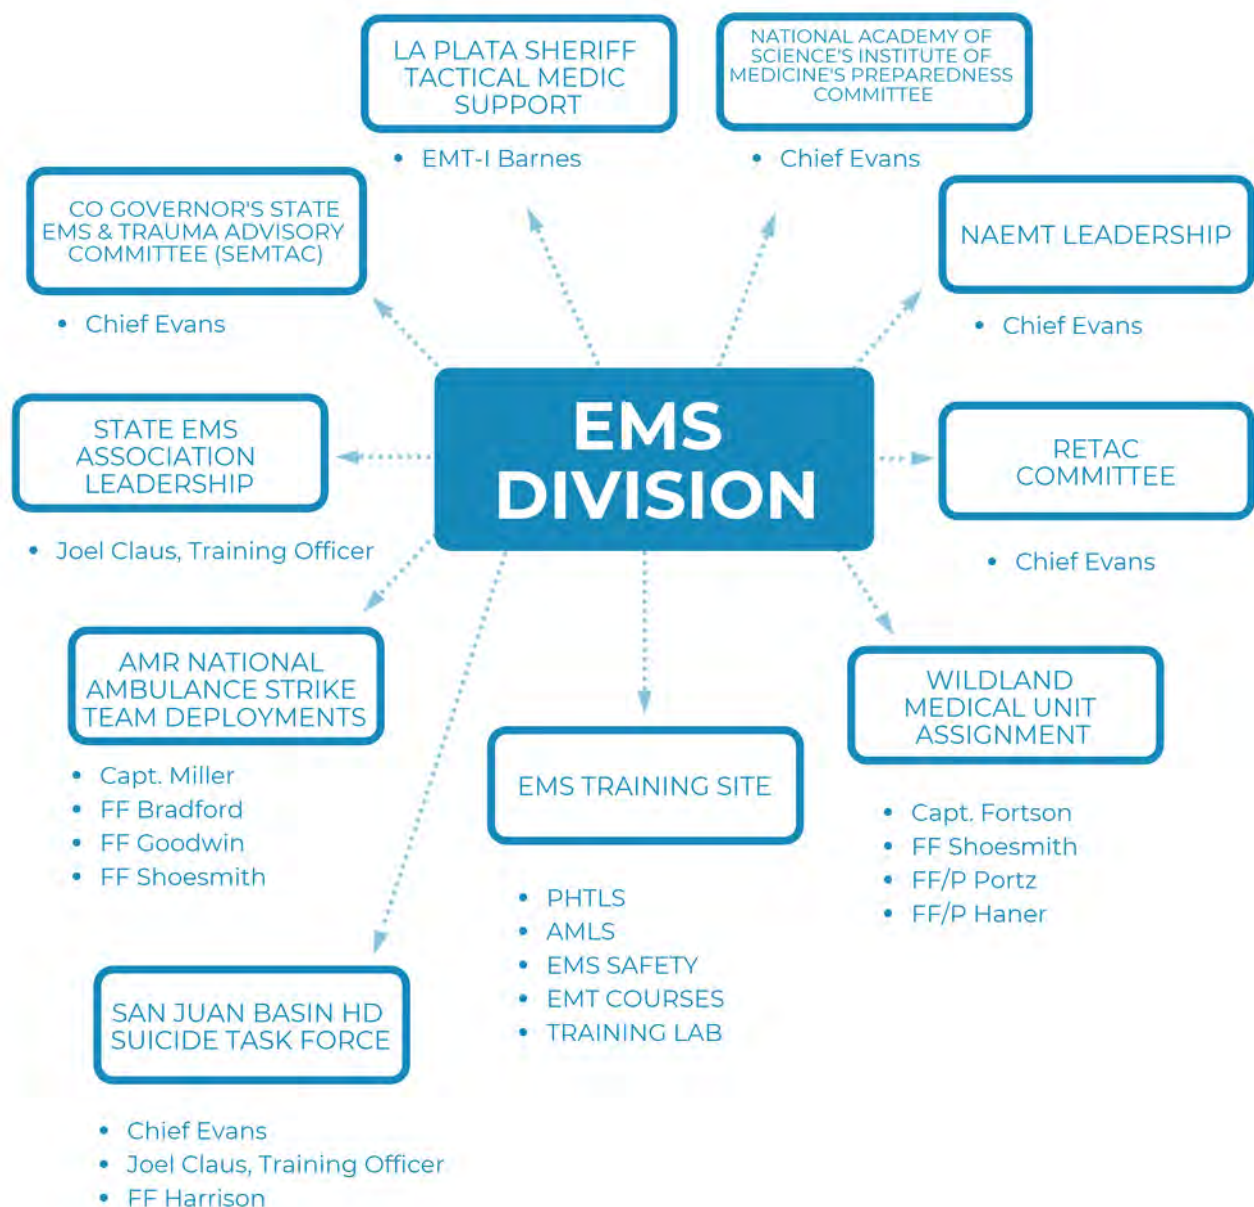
LA PLATA SHERIFF TACTICAL MEDIC SUPPORT

- EMT-I Barnes

NATIONAL ACADEMY OF SCIENCE'S INSTITUTE OF MEDICINE'S PREPAREDNESS COMMITTEE

- Chief Evans

CO GOVERNOR'S STATE EMS & TRAUMA ADVISORY COMMITTEE (SEMTAC)

- Chief Evans

NAEMT LEADERSHIP

- Chief Evans

STATE EMS ASSOCIATION LEADERSHIP

- Joel Claus, Training Officer

EMS DIVISION

RETAC COMMITTEE

- Chief Evans

AMR NATIONAL AMBULANCE STRIKE TEAM DEPLOYMENTS

- Capt. Miller
- FF Bradford
- FF Goodwin
- FF Shoesmith

EMS TRAINING SITE

- PHTLS
- AMLS
- EMS SAFETY
- EMT COURSES
- TRAINING LAB

WILDLAND MEDICAL UNIT ASSIGNMENT

- Capt. Fortson
- FF Shoesmith
- FF/P Portz
- FF/P Haner

SAN JUAN BASIN HD SUICIDE TASK FORCE

- Chief Evans
- Joel Claus, Training Officer
- FF Harrison